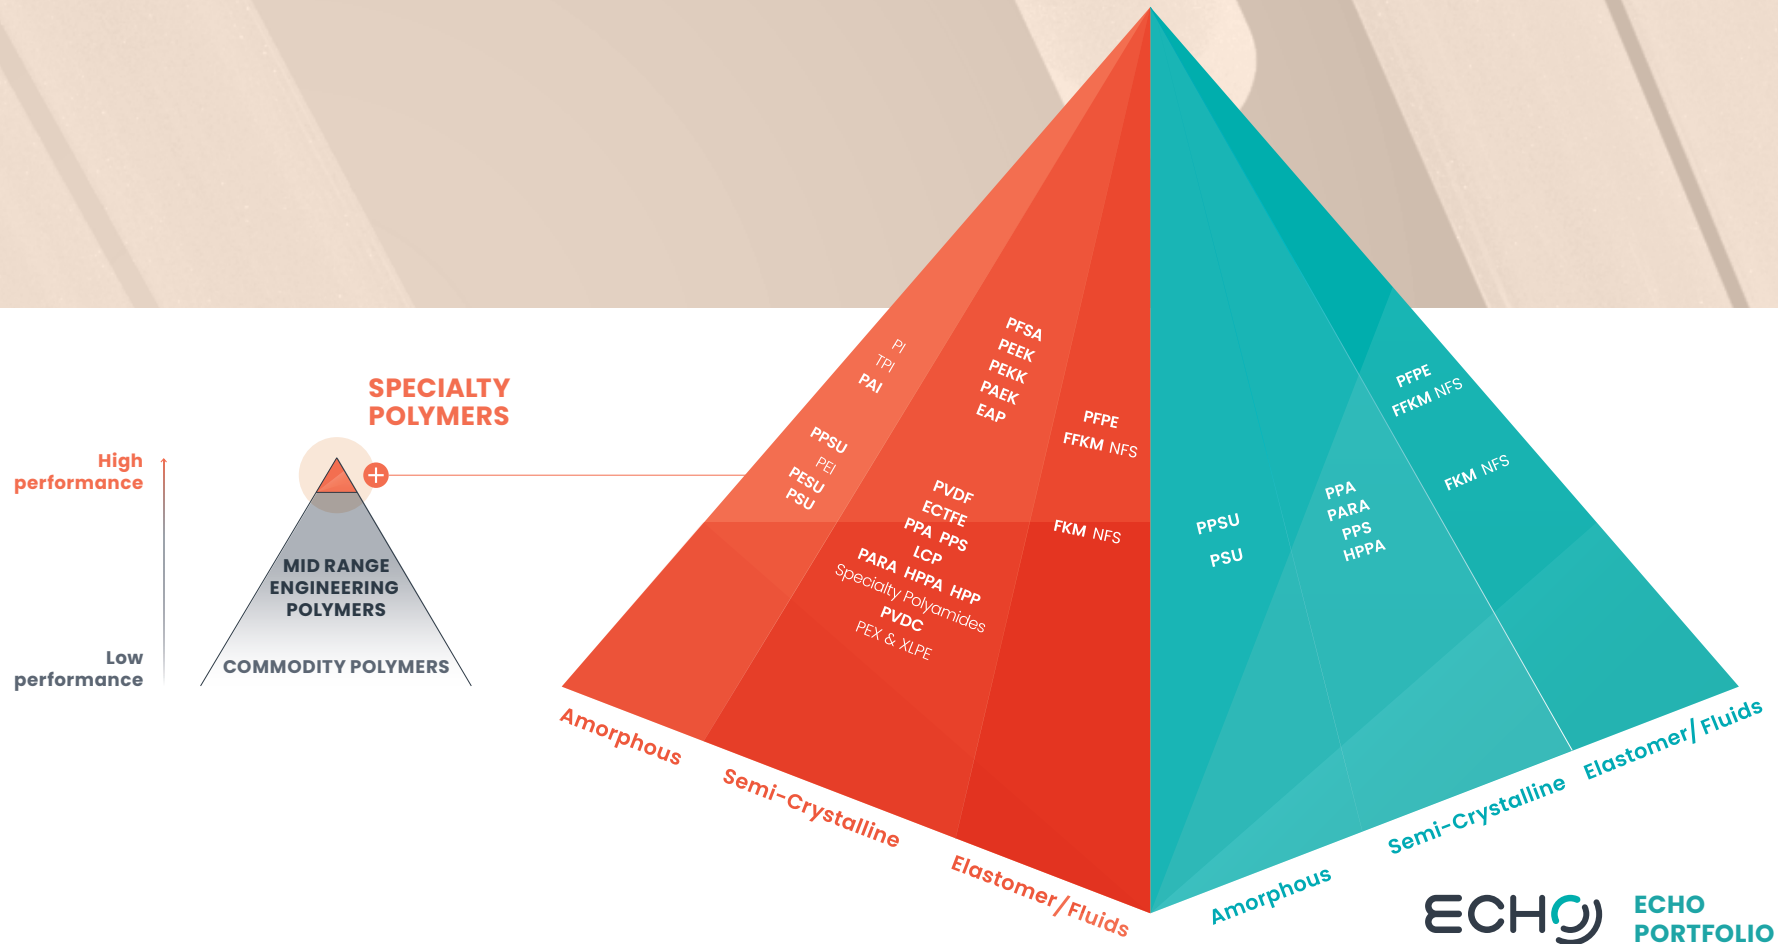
SPECIALTY POLYMERS

High performance

Low performance

MID RANGE ENGINEERING POLYMERS

COMMODITY POLYMERS

PI
TPI
PAI

PPSU
PEI
PESU
PSU

PFSA
PEEK
PEKK
PAEK
EAP

PVDF
ECTFE
PPA PPS
LCP
PARA HPPA HPP
Specialty Polyamides
PVDC
PEX & XLPE

PFPE
FFKM NFS

FKM NFS

Amorphous
Semi-Crystalline
Elastomer/Fluids

PPSU
PSU

PPA
PARA
PPS
HPPA

PFPE
FFKM NFS

FKM NFS

Amorphous
Semi-Crystalline
Elastomer/ Fluids

ECHO
ECHO PORTFOLIO